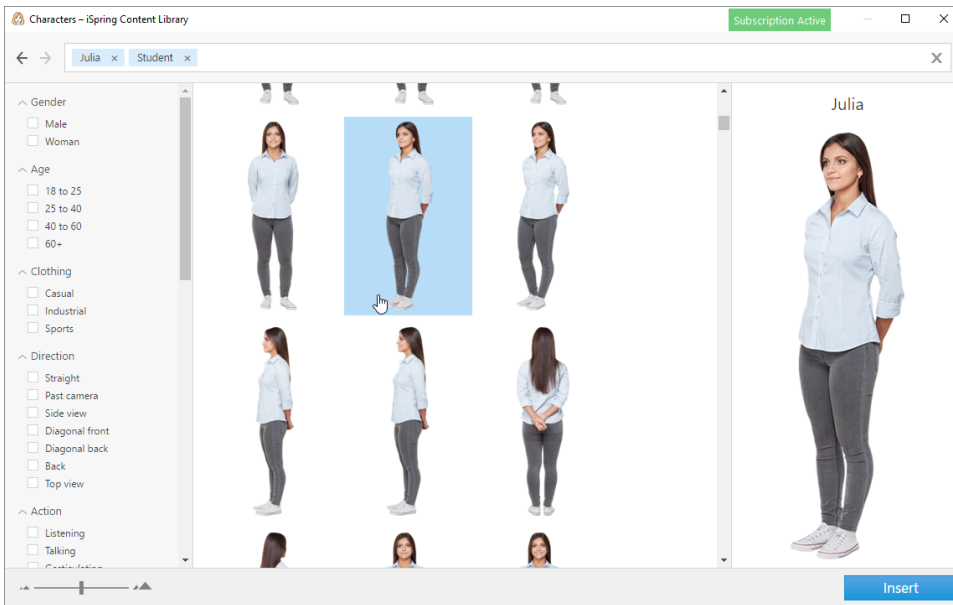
Characters – iSpring Content Library

Subscription Active

Julia × Student ×

Gender
Male
Woman

Age
18 to 25
25 to 40
40 to 60
60+

Clothing
Casual
Industrial
Sports

Direction
Straight
Past camera
Side view
Diagonal front
Diagonal back
Back
Top view

Action
Listening
Talking
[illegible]

Julia

Insert